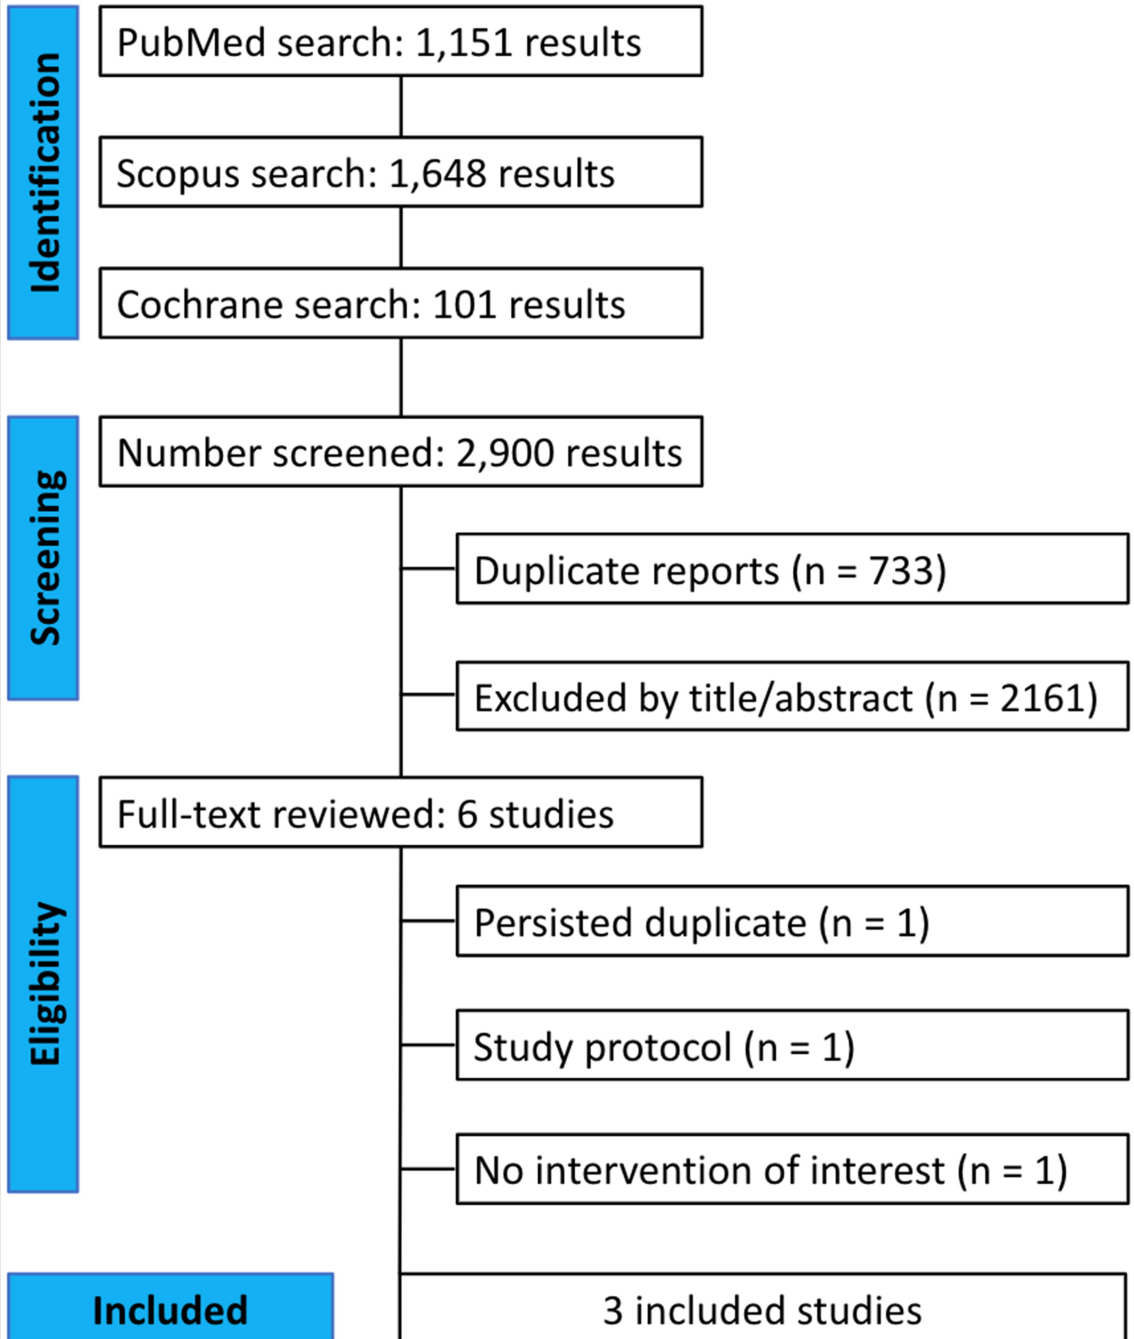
Identification

PubMed search: 1,151 results

Scopus search: 1,648 results

Cochrane search: 101 results

Screening

Number screened: 2,900 results

Duplicate reports (n = 733)

Excluded by title/abstract (n = 2161)

Eligibility

Full-text reviewed: 6 studies

Persisted duplicate (n = 1)

Study protocol (n = 1)

No intervention of interest (n = 1)

Included

3 included studies